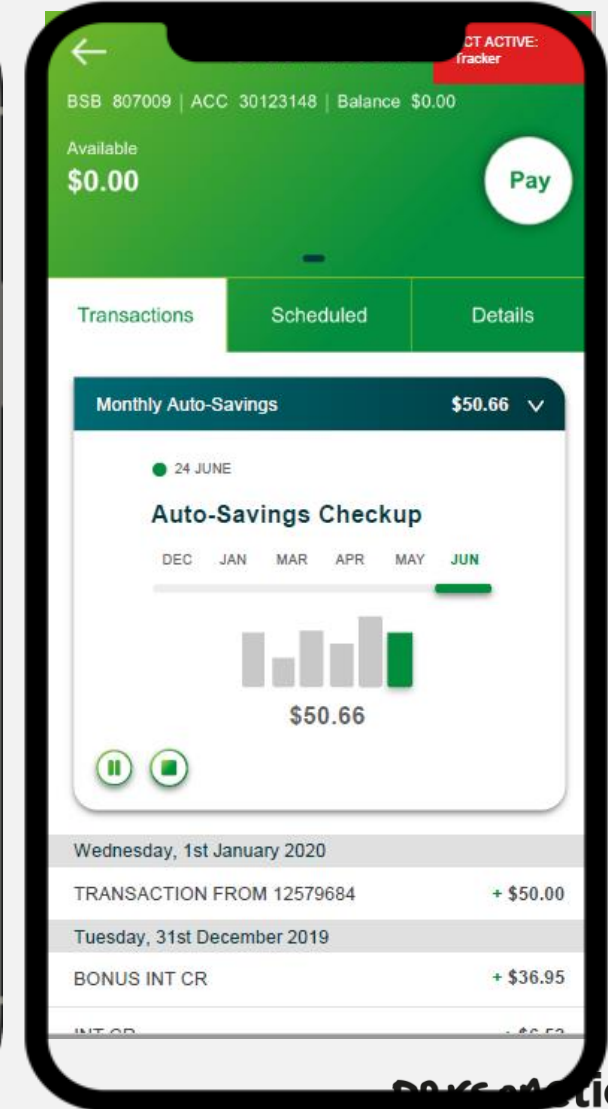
CT ACTIVE: Tracker

BSB 807009 | ACC 30123148 | Balance $0.00

Available
$0.00

Pay

Transactions | Scheduled | Details

Monthly Auto-Savings $50.66

24 JUNE

Auto-Savings Checkup

DEC JAN MAR APR MAY JUN

$50.66

Wednesday, 1st January 2020

TRANSACTION FROM 12579684 + $50.00

Tuesday, 31st December 2019

BONUS INT CR + $36.95

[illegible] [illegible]